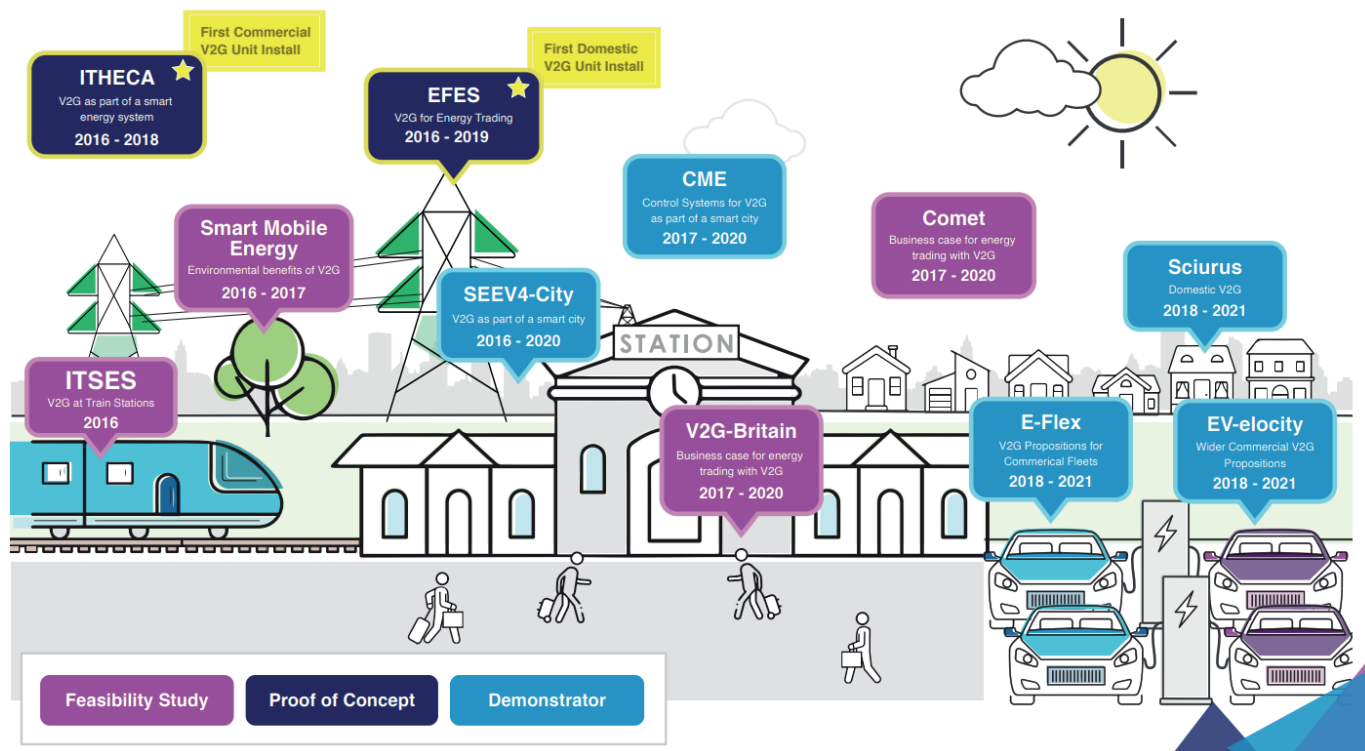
First Commercial V2G Unit Install

ITHECA
V2G as part of a smart energy system
2016 - 2018

First Domestic V2G Unit Install

EFES
V2G for Energy Trading
2016 - 2019

CME
Control Systems for V2G as part of a smart city
2017 - 2020

Comet
Business case for energy trading with V2G
2017 - 2020

Smart Mobile Energy
Environmental benefits of V2G
2016 - 2017

SEEV4-City
V2G as part of a smart city
2016 - 2020

Sciurus
Domestic V2G
2018 - 2021

STATION

ITSES
V2G at Train Stations
2016

V2G-Britain
Business case for energy trading with V2G
2017 - 2020

E-Flex
V2G Propositions for Commerical Fleets
2018 - 2021

EV-elocity
Wider Commercial V2G Propositions
2018 - 2021

Feasibility Study
Proof of Concept
Demonstrator